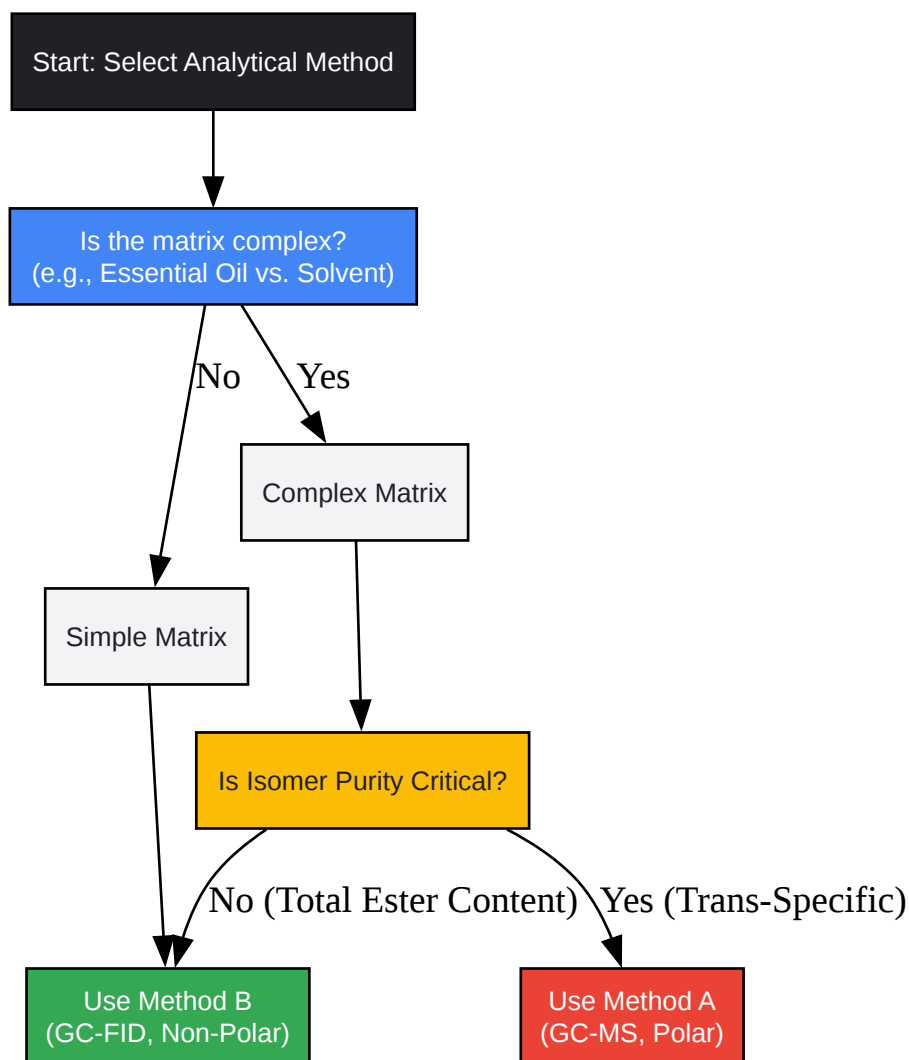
Start: Select Analytical Method

Is the matrix complex?
(e.g., Essential Oil vs. Solvent)

No

Yes

Complex Matrix

Simple Matrix

Is Isomer Purity Critical?

No (Total Ester Content)

Yes (Trans-Specific)

Use Method B
(GC-FID, Non-Polar)

Use Method A
(GC-MS, Polar)